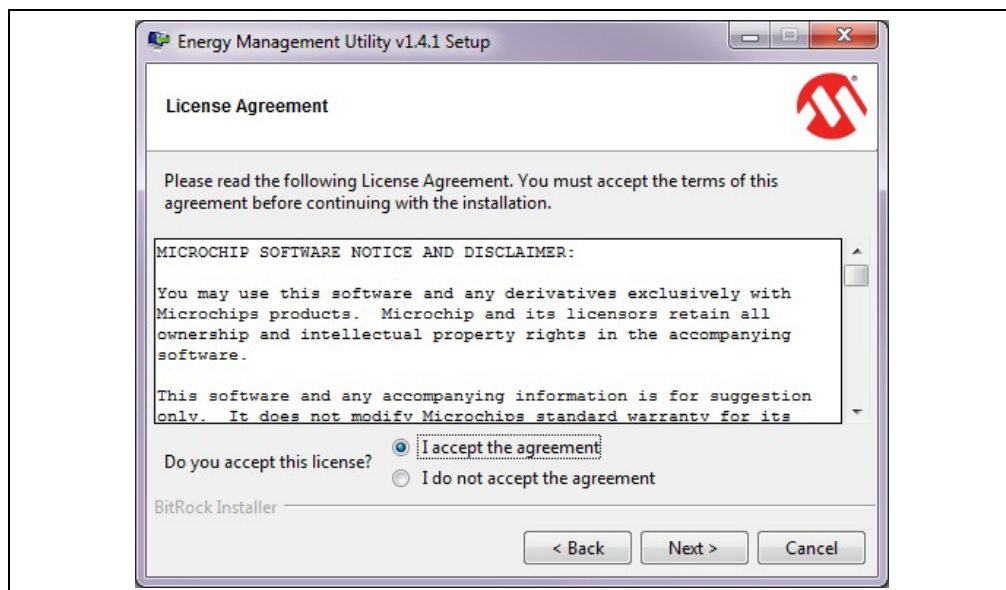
Energy Management Utility v1.4.1 Setup

License Agreement

Please read the following License Agreement. You must accept the terms of this agreement before continuing with the installation.

MICROCHIP SOFTWARE NOTICE AND DISCLAIMER:

You may use this software and any derivatives exclusively with Microchips products. Microchip and its licensors retain all ownership and intellectual property rights in the accompanying software.

This software and any accompanying information is for suggestion only. It does not modify Microchips standard warranty for its

Do you accept this license?
I accept the agreement
I do not accept the agreement

BitRock Installer

< Back
Next >
Cancel